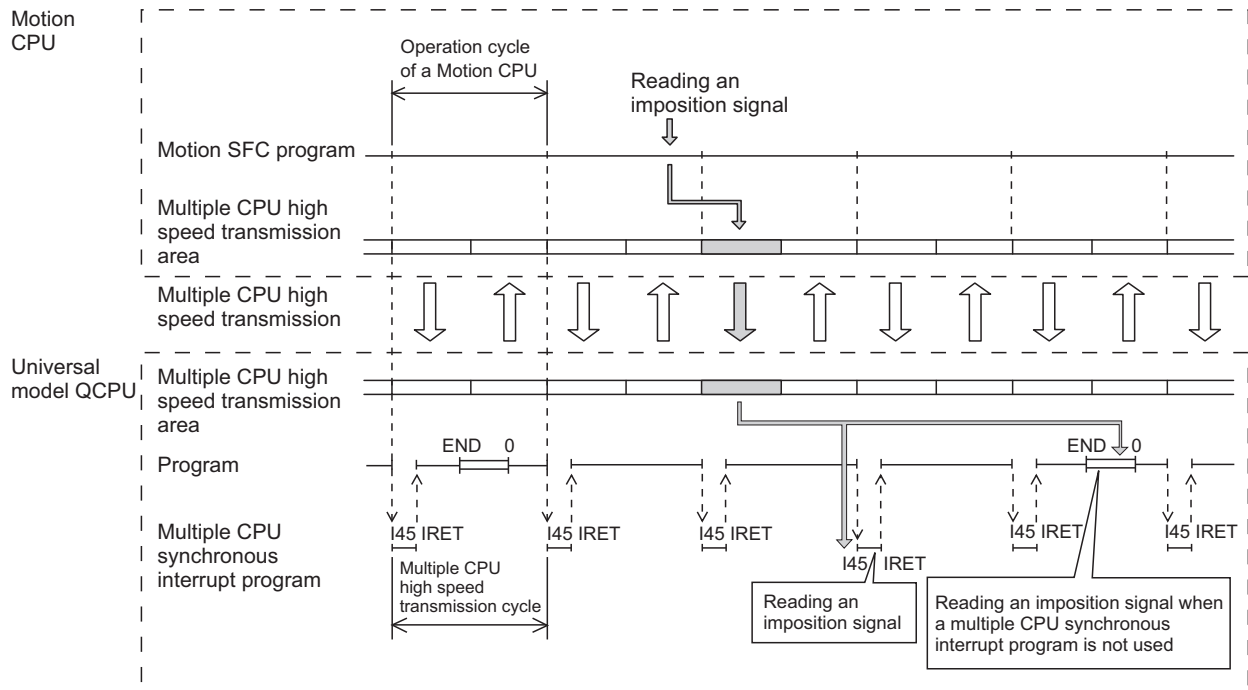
Motion CPU

Operation cycle of a Motion CPU

Reading an imposition signal

Motion SFC program

Multiple CPU high speed transmission area

Multiple CPU high speed transmission

Universal model QCPU

Multiple CPU high speed transmission area

END 0

END 0

Program

Multiple CPU synchronous interrupt program

I45 IRET

I45 IRET

I45 IRET

I45 IRET

I45 IRET

I45 IRET

Multiple CPU high speed transmission cycle

Reading an imposition signal

Reading an imposition signal when a multiple CPU synchronous interrupt program is not used